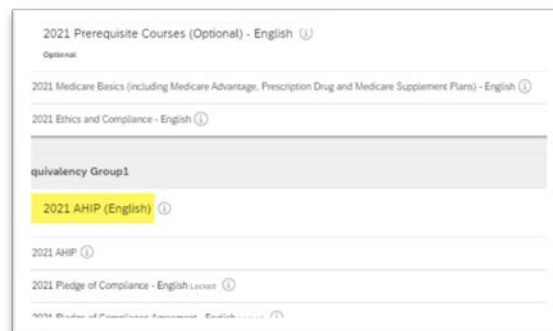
2021 Prerequisite Courses (Optional) - English ⓘ

Optional

2021 Medicare Basics (including Medicare Advantage, Prescription Drug and Medicare Supplement Plans) - English ⓘ

2021 Ethics and Compliance - English ⓘ

quivalency Group1

2021 AHIP (English) ⓘ

2021 AHIP ⓘ

2021 Pledge of Compliance - English Locked ⓘ

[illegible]